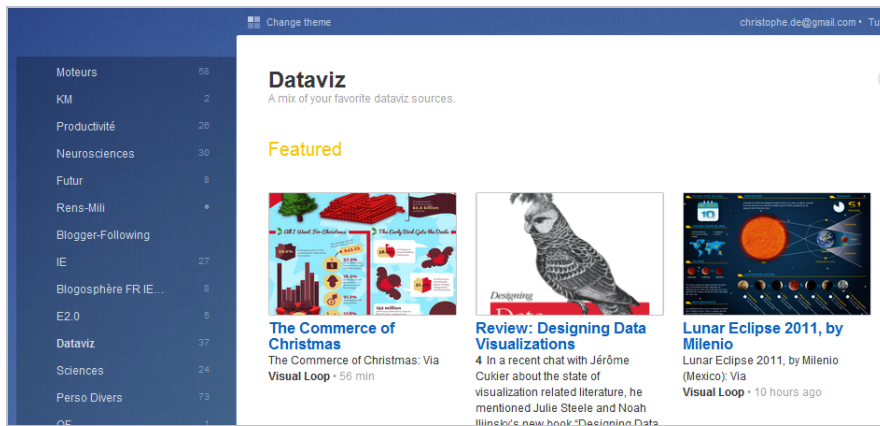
Change theme

christophe.de@gmail.com • Tu

Moteurs 58
KM 2
Productivité 26
Neurosciences 30
Futur 8
Rens-Mili •
Blogger-Following
IE 27
Blogosphère FR IE... 8
E2.0 5
Dataviz 37
Sciences 24
Perso Divers 73
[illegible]

Dataviz

A mix of your favorite dataviz sources.

Featured

All I Want For Christmas

The Early Bird Gets the Deals

The Commerce of Christmas

The Commerce of Christmas: Via

Visual Loop • 56 min

Designing

Review: Designing Data Visualizations

4 In a recent chat with Jérôme Cukier about the state of visualization related literature, he mentioned Julie Steele and Noah Iliinsky's new book "Designing Data

Lunar Eclipse 2011, by Milenio

Lunar Eclipse 2011, by Milenio (Mexico): Via

Visual Loop • 10 hours ago